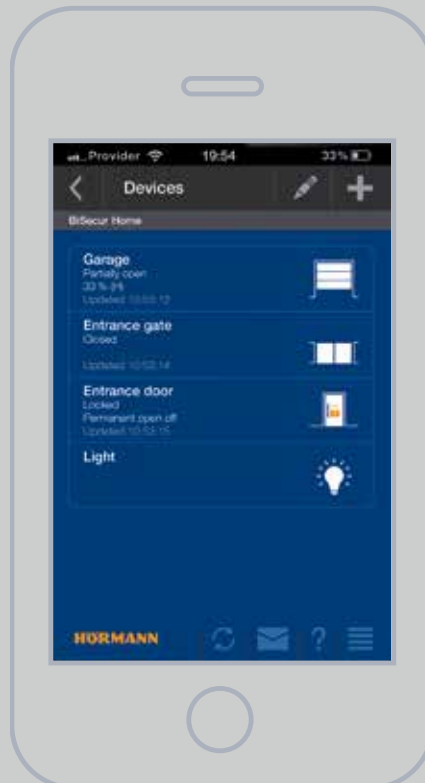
Provider 19:54 33%

Devices

BiSecur Home

Garage
Partially open
33 % (H)
Updated 10:53:12

Entrance gate
Closed

Updated 10:53:14

Entrance door
Locked
Permanent open off
Updated 10:53:15

Light

HÖRMANN